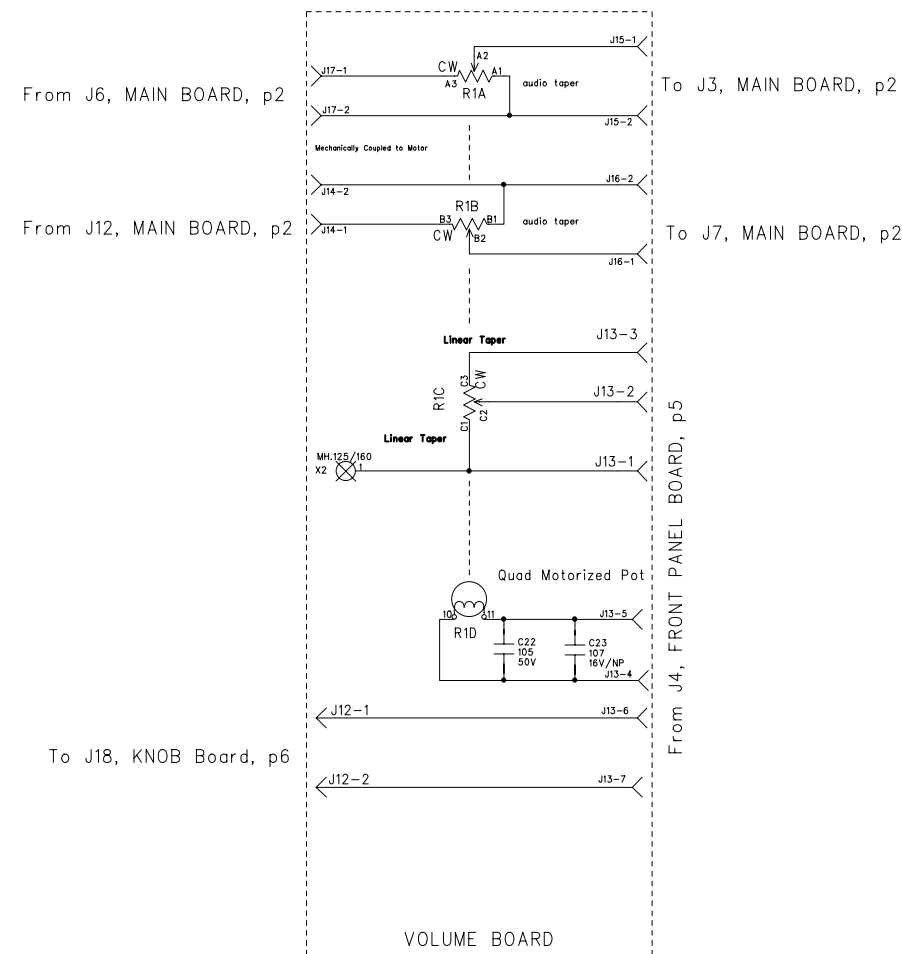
J15-1
A2
CW
J17-1
A3
A1
audio taper
From J6, MAIN BOARD, p2
R1A
To J3, MAIN BOARD, p2
J17-2
J15-2

Mechanically Coupled to Motor

J14-2
J16-2
R1B
From J12, MAIN BOARD, p2
J14-1
B3
B1
audio taper
CW
B2
To J7, MAIN BOARD, p2
J16-1

Linear Taper
J13-3
R1C
C3
CW
J13-2
C1
C2
Linear Taper
MH.125/160
X2
1
J13-1

Quad Motorized Pot
10
11
J13-5
R1D
C22
105
50V
C23
107
16V/NP
J13-4

From J4, FRONT PANEL BOARD, p5

J12-1
J13-6
To J18, KNOB Board, p6
J12-2
J13-7

VOLUME BOARD